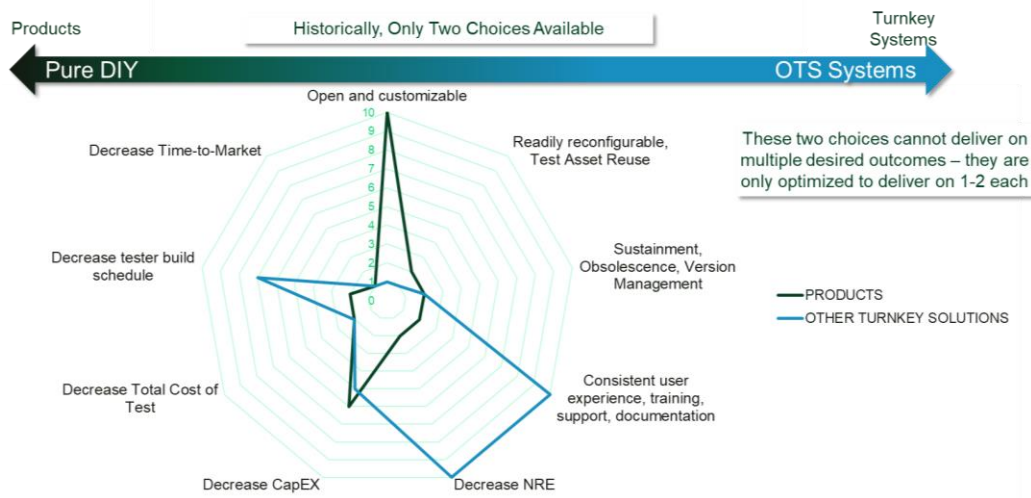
Products

Historically, Only Two Choices Available

Turnkey Systems

Pure DIY

OTS Systems

Open and customizable

10
9
8
7
6
5
4
3
2
1
0

Readily reconfigurable, Test Asset Reuse

These two choices cannot deliver on multiple desired outcomes – they are only optimized to deliver on 1-2 each

Decrease Time-to-Market

Decrease tester build schedule

Sustainment, Obsolescence, Version Management

PRODUCTS
OTHER TURNKEY SOLUTIONS

Consistent user experience, training, support, documentation

Decrease Total Cost of Test

Decrease CapEX

Decrease NRE